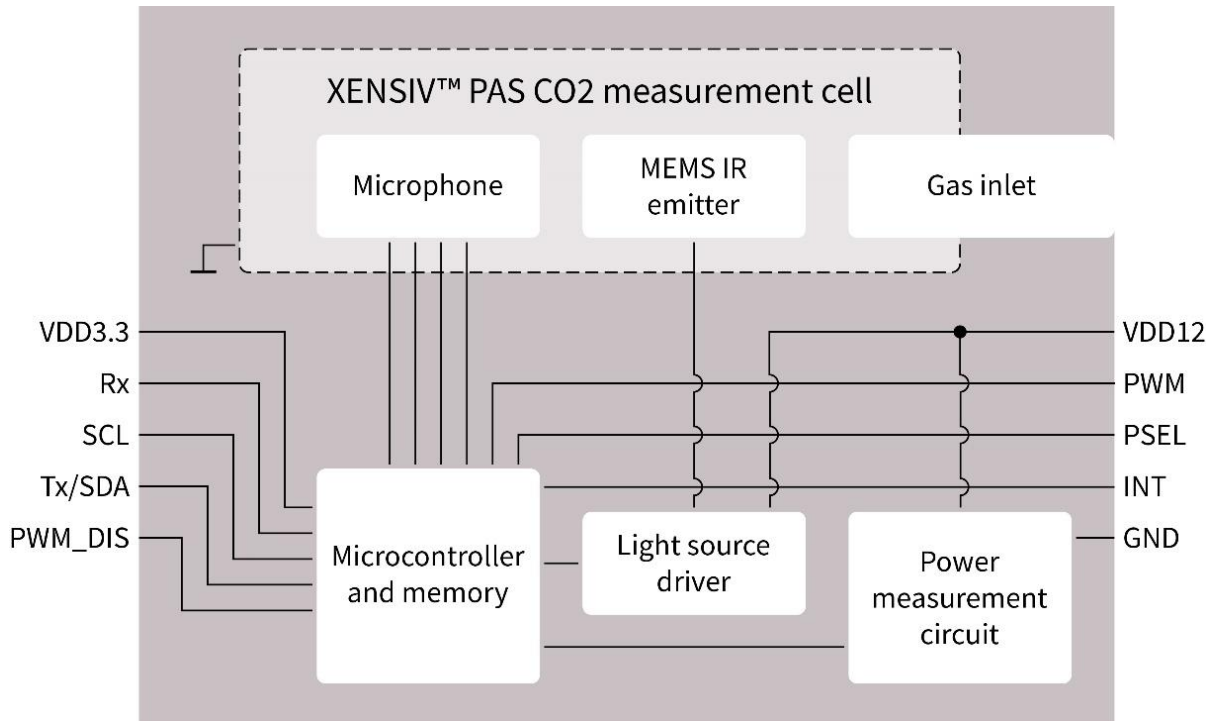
XENSIV™ PAS CO2 measurement cell

Microphone

MEMS IR emitter

Gas inlet

VDD3.3

Rx

SCL

Tx/SDA

PWM_DIS

VDD12

PWM

PSEL

INT

GND

Microcontroller and memory

Light source driver

Power measurement circuit